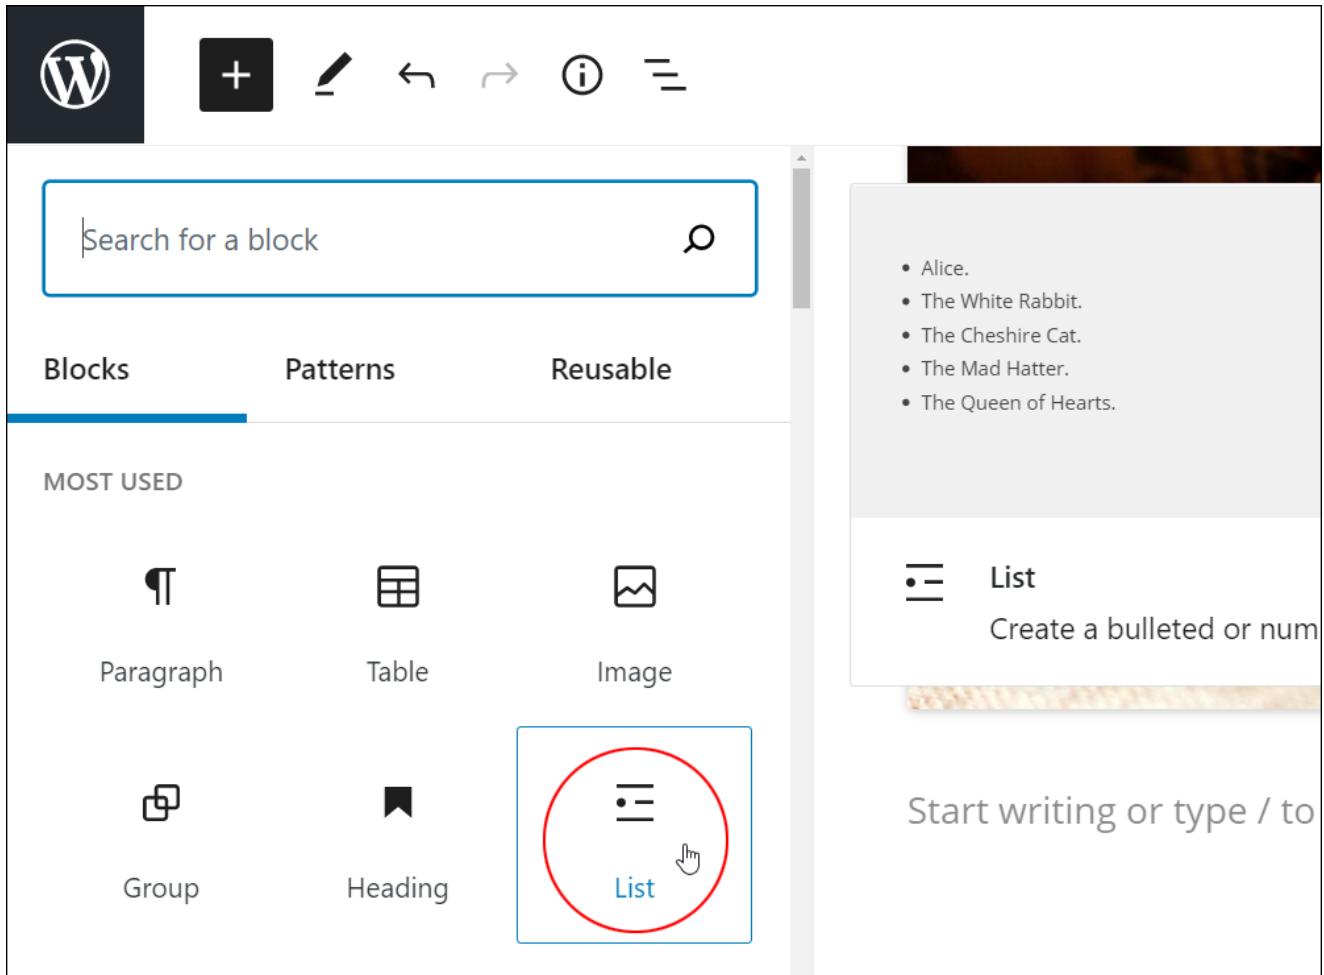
Search for a block

Blocks Patterns Reusable

MOST USED

Paragraph
Table
Image
Group
Heading
List

- Alice.
- The White Rabbit.
- The Cheshire Cat.
- The Mad Hatter.
- The Queen of Hearts.

List
Create a bulleted or num

Start writing or type / to